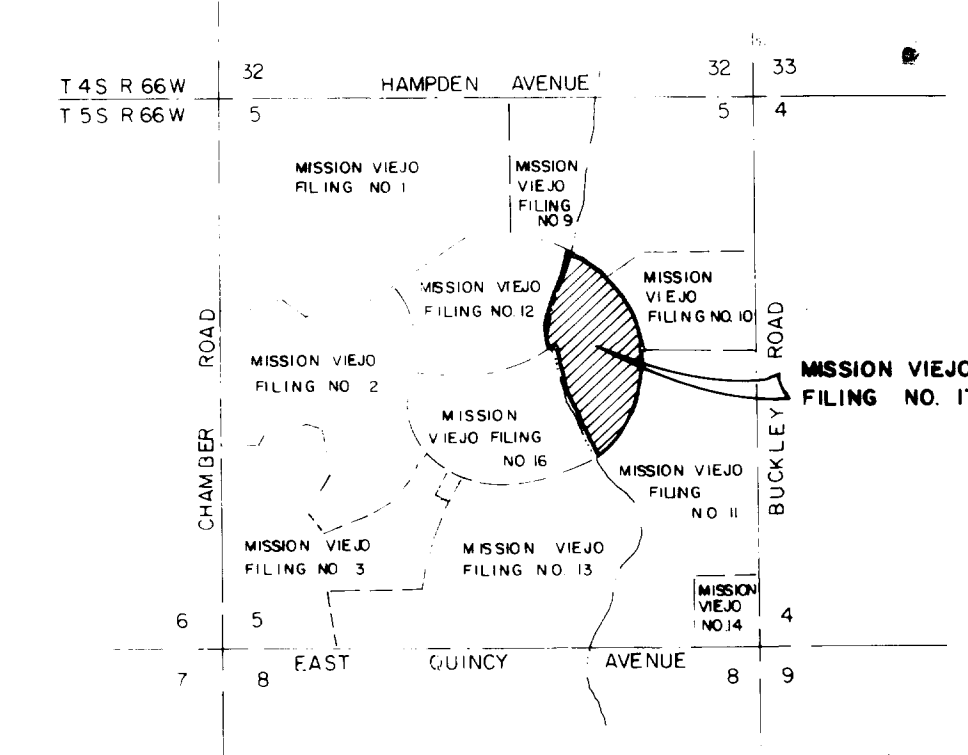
T 4 S R 66 W
T 5 S R 66 W

32
5

HAMPDEN AVENUE

32
5

33
4

MISSION VIEJO FILING NO 1

MISSION VIEJO FILING NO 9

MISSION VIEJO FILING NO. 12

MISSION VIEJO FILING NO. 10

MISSION VIEJO FILING NO. 2

MISSION VIEJO FILING NO 16

MISSION VIEJO FILING NO 11

MISSION VIEJO FILING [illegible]

CHAMBER ROAD

BUCKLEY ROAD

MISSION VIEJO FILING NO 3

MISSION VIEJO FILING NO. 13

MISSION VIEJO NO. 14

6
5

4

7
8

EAST QUINCY AVENUE

8
9